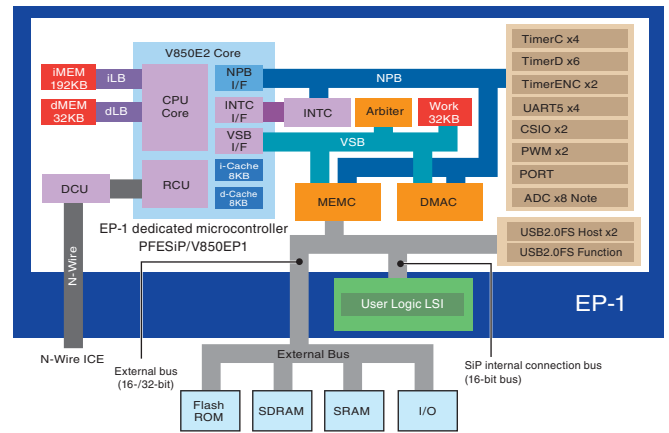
V850E2 Core

iMEM 192KB

iLB

CPU Core

NPB I/F

NPB

dMEM 32KB

dLB

INTC I/F

INTC

Arbiter

Work 32KB

VSB I/F

VSB

DCU

RCU

i-Cache 8KB

d-Cache 8KB

MEMC

DMAC

EP-1 dedicated microcontroller PFESiP/V850EP1

TimerC x4

TimerD x6

TimerENC x2

UART5 x4

CSIO x2

PWM x2

PORT

ADC x8 Note

USB2.0FS Host x2

USB2.0FS Function

N-Wire

User Logic LSI

EP-1

N-Wire ICE

External bus (16-/32-bit)

External Bus

SiP internal connection bus (16-bit bus)

Flash ROM

SDRAM

SRAM

I/O